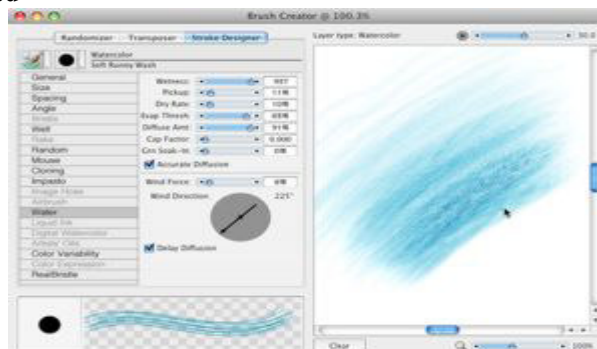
Brush Creator @ 100.3%

Randomizer | Transposer | Stroke Designer

Watercolor
Soft Runny Wash

Layer type: Watercolor

General
Size
Spacing
Angle
Bristle
Well
Rake
Random
Mouse
Cloning
Impasto
Image Hose
Airbrush
Water
Liquid Ink
Digital Watercolor
Artists' Oils
Color Variability
Color Expression
RealBristle

Wetness: 997
Pickup: 11%
Dry Rate: 10%
Evap Thresh: 69%
Diffuse Amt: 91%
Cap Factor: 0.000
Grn Soak-In: 0%

Accurate Diffusion

Wind Force: 6%
Wind Direction: 225°

Delay Diffusion

Clear

100%